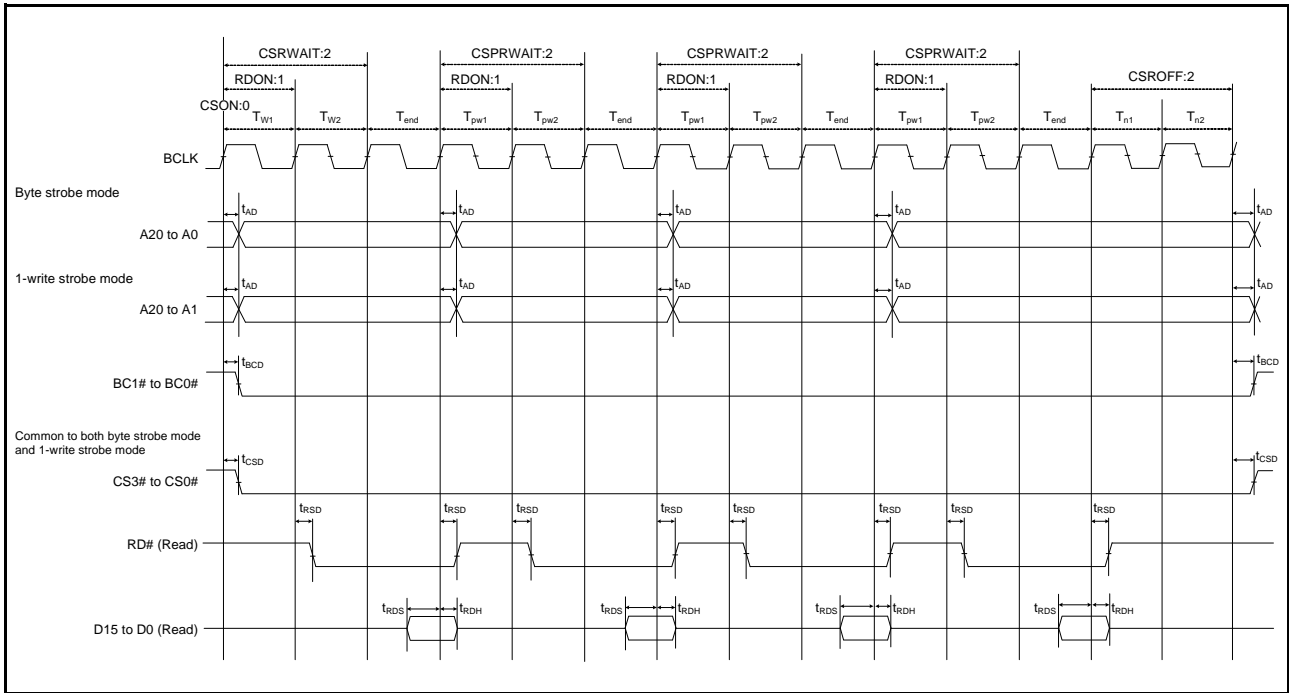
CSRWAIT:2
CSPRWAIT:2
CSPRWAIT:2
CSPRWAIT:2
RDON:1
RDON:1
RDON:1
RDON:1
CSOFF:2
CSON:0
$T_{W1}$ $T_{W2}$ $T_{end}$ $T_{pw1}$ $T_{pw2}$ $T_{end}$ $T_{pw1}$ $T_{pw2}$ $T_{end}$ $T_{pw1}$ $T_{pw2}$ $T_{end}$ $T_{n1}$ $T_{n2}$

BCLK

Byte strobe mode
$t_{AD}$ $t_{AD}$ $t_{AD}$ $t_{AD}$ $t_{AD}$
A20 to A0

1-write strobe mode
$t_{AD}$ $t_{AD}$ $t_{AD}$ $t_{AD}$ $t_{AD}$
A20 to A1

$t_{BCD}$ $t_{BCD}$
BC1# to BC0#

Common to both byte strobe mode and 1-write strobe mode
$t_{CSD}$ $t_{CSD}$
CS3# to CS0#

$t_{RSD}$ $t_{RSD}$ $t_{RSD}$ $t_{RSD}$ $t_{RSD}$ $t_{RSD}$ $t_{RSD}$ $t_{RSD}$
RD# (Read)

$t_{RDS}$ $t_{RDH}$ $t_{RDS}$ $t_{RDH}$ $t_{RDS}$ $t_{RDH}$ $t_{RDS}$ $t_{RDH}$
D15 to D0 (Read)